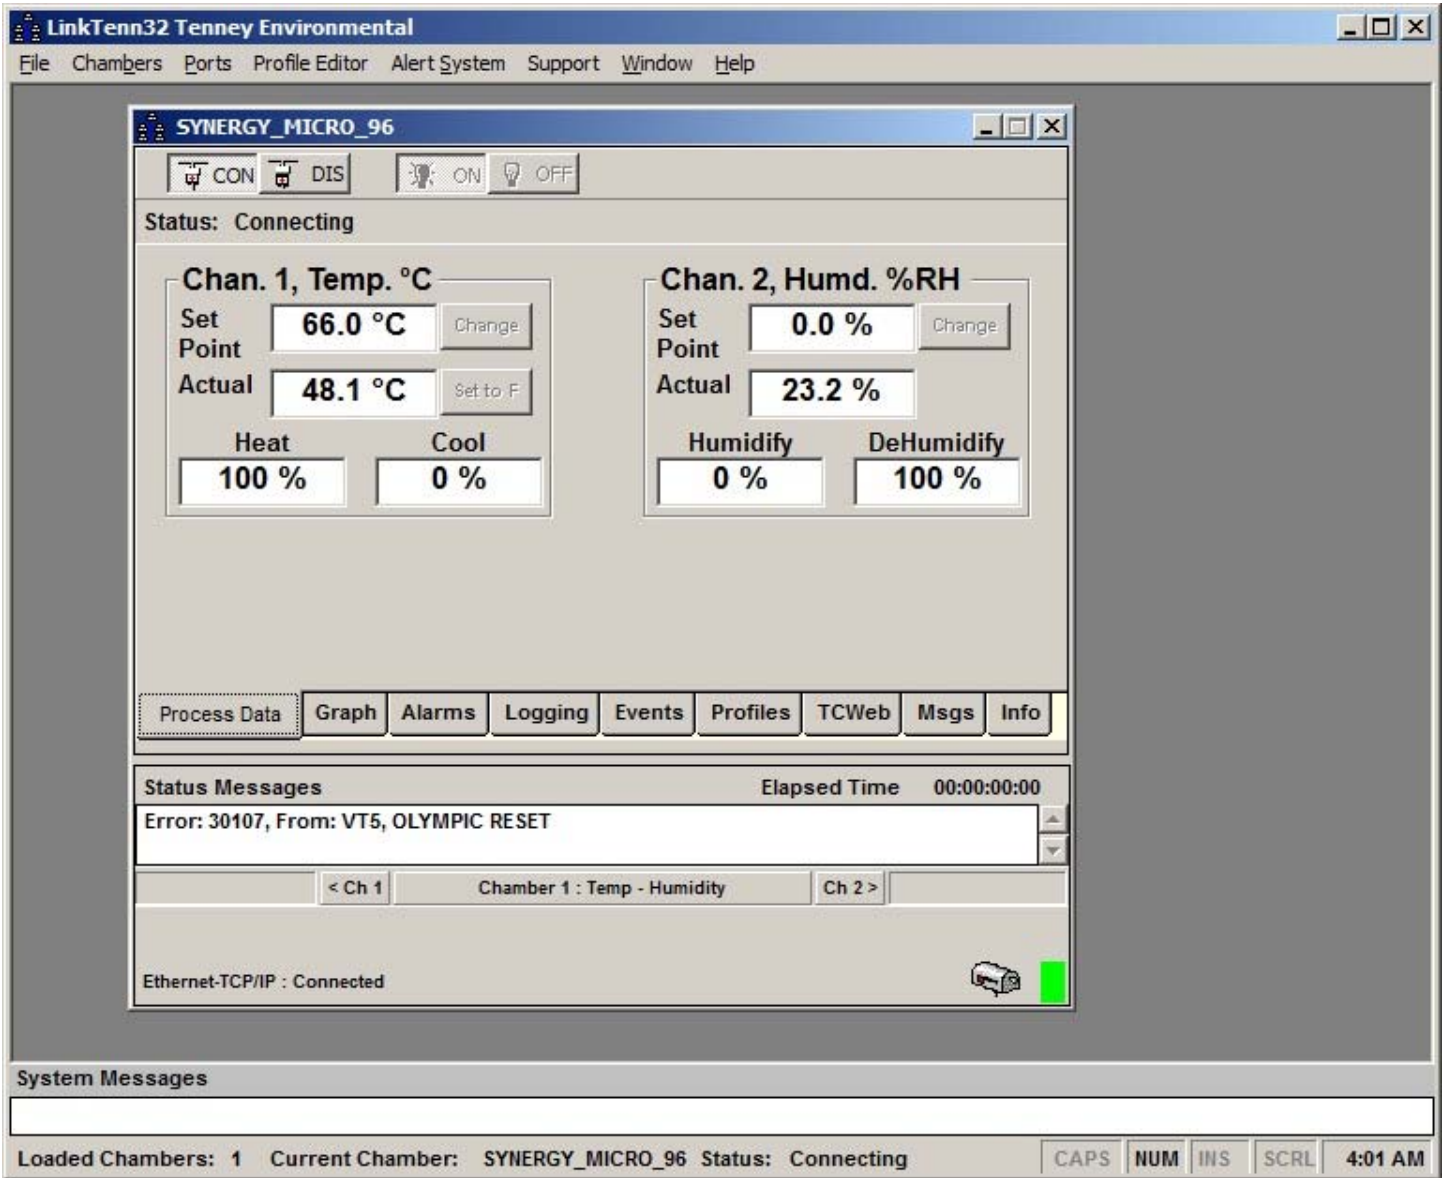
LinkTenn32 Tenney Environmental

File Chambers Ports Profile Editor Alert System Support Window Help

SYNERGY_MICRO_96

CON DIS ON OFF

Status: Connecting

Chan. 1, Temp. °C

Set Point 66.0 °C Change

Actual 48.1 °C Set to F

Heat 100 %

Cool 0 %

Chan. 2, Humd. %RH

Set Point 0.0 % Change

Actual 23.2 %

Humidify 0 %

DeHumidify 100 %

Process Data Graph Alarms Logging Events Profiles TCWeb Msgs Info

Status Messages Elapsed Time 00:00:00:00

Error: 30107, From: VT5, OLYMPIC RESET

< Ch 1 Chamber 1 : Temp - Humidity Ch 2 >

Ethernet-TCP/IP : Connected

System Messages

Loaded Chambers: 1 Current Chamber: SYNERGY_MICRO_96 Status: Connecting CAPS NUM INS SCRL 4:01 AM